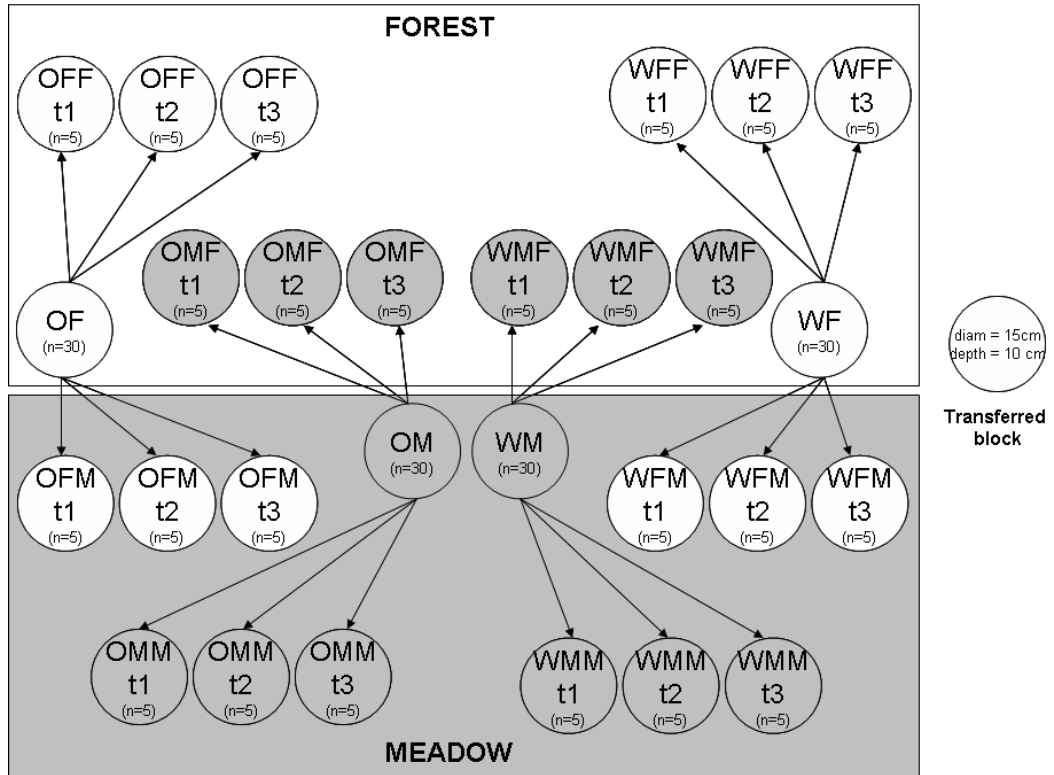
FOREST

OFF t1 (n=5)
OFF t2 (n=5)
OFF t3 (n=5)

WFF t1 (n=5)
WFF t2 (n=5)
WFF t3 (n=5)

OF (n=30)

OMF t1 (n=5)
OMF t2 (n=5)
OMF t3 (n=5)

WMF t1 (n=5)
WMF t2 (n=5)
WMF t3 (n=5)

WF (n=30)

diam = 15cm
depth = 10 cm

Transferred block

OM (n=30)
WM (n=30)

OFM t1 (n=5)
OFM t2 (n=5)
OFM t3 (n=5)

WFM t1 (n=5)
WFM t2 (n=5)
WFM t3 (n=5)

OMM t1 (n=5)
OMM t2 (n=5)
OMM t3 (n=5)

WMM t1 (n=5)
WMM t2 (n=5)
WMM t3 (n=5)

MEADOW